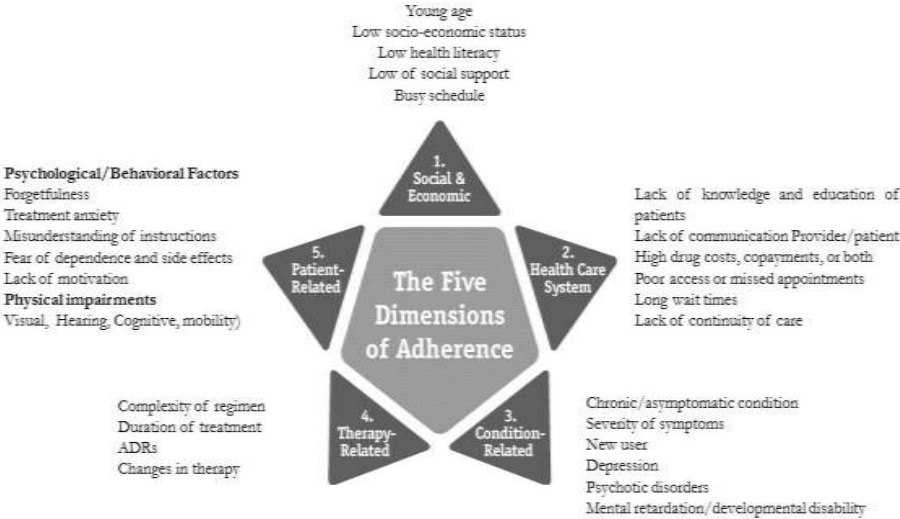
Young age
Low socio-economic status
Low health literacy
Low of social support
Busy schedule

1. Social & Economic

Psychological/Behavioral Factors
Forgetfulness
Treatment anxiety
Misunderstanding of instructions
Fear of dependence and side effects
Lack of motivation
Physical impairments
Visual, Hearing, Cognitive, mobility)

5. Patient-Related

The Five Dimensions of Adherence

2. Health Care System

Lack of knowledge and education of patients
Lack of communication Provider/patient
High drug costs, copayments, or both
Poor access or missed appointments
Long wait times
Lack of continuity of care

Complexity of regimen
Duration of treatment
ADRs
Changes in therapy

4. Therapy-Related

3. Condition-Related

Chronic/asymptomatic condition
Severity of symptoms
New user
Depression
Psychotic disorders
Mental retardation/developmental disability